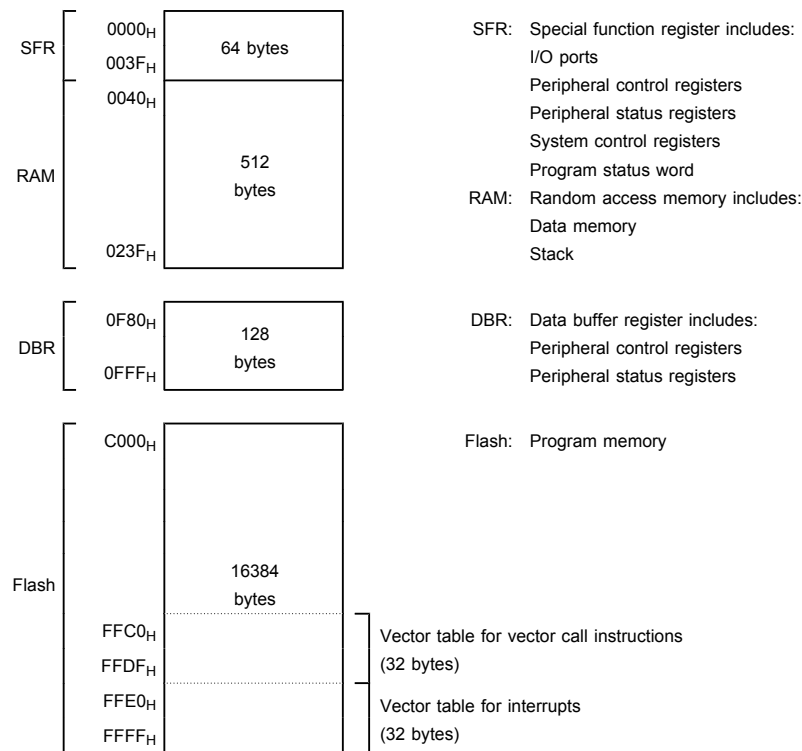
SFR
$0000_H$
64 bytes
$003F_H$
$0040_H$
RAM
512 bytes
$023F_H$

SFR: Special function register includes:
I/O ports
Peripheral control registers
Peripheral status registers
System control registers
Program status word
RAM: Random access memory includes:
Data memory
Stack

DBR
$0F80_H$
128 bytes
$0FFF_H$

DBR: Data buffer register includes:
Peripheral control registers
Peripheral status registers

Flash
$C000_H$
16384 bytes
$FFC0_H$
$FFDF_H$
$FFE0_H$
$FFFF_H$

Flash: Program memory

Vector table for vector call instructions (32 bytes)

Vector table for interrupts (32 bytes)